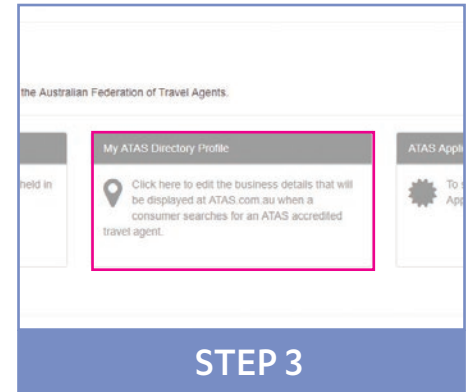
the Australian Federation of Travel Agents.

held in

My ATAS Directory Profile

Click here to edit the business details that will be displayed at ATAS.com.au when a consumer searches for an ATAS accredited travel agent.

ATAS Appl

To s App

STEP 3